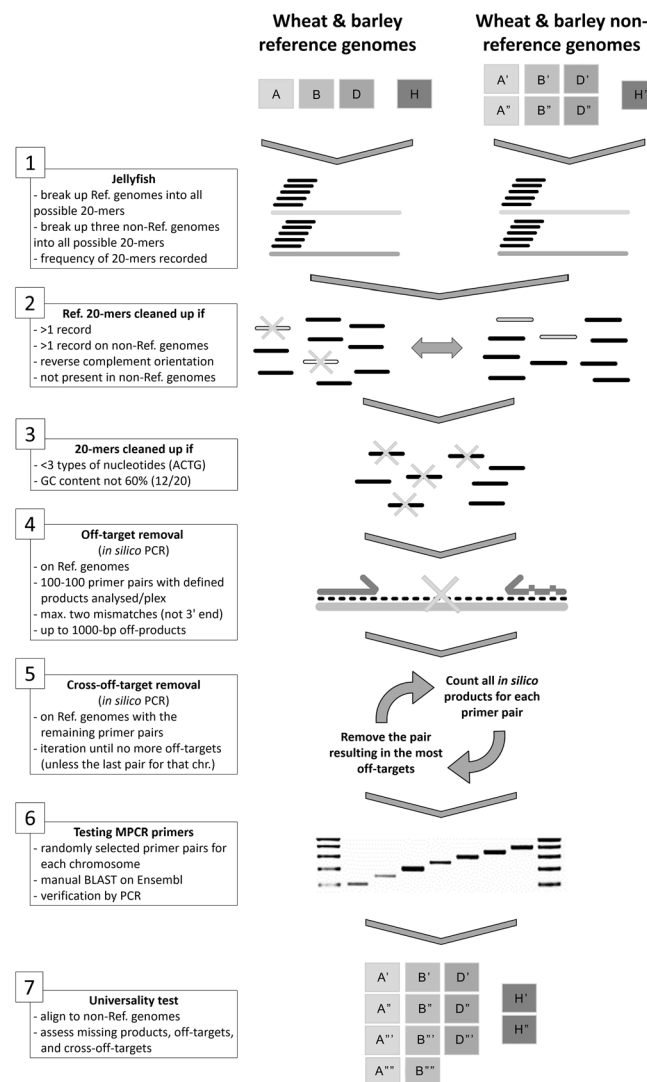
Wheat & barley reference genomes

Wheat & barley non-reference genomes

A B D H

A' B' D' A" B" D" H'

1

Jellyfish
- break up Ref. genomes into all possible 20-mers
- break up three non-Ref. genomes into all possible 20-mers
- frequency of 20-mers recorded

2

Ref. 20-mers cleaned up if
- >1 record
- >1 record on non-Ref. genomes
- reverse complement orientation
- not present in non-Ref. genomes

3

20-mers cleaned up if
- <3 types of nucleotides (ACTG)
- GC content not 60% (12/20)

4

Off-target removal
(in silico PCR)
- on Ref. genomes
- 100-100 primer pairs with defined products analysed/plex
- max. two mismatches (not 3' end)
- up to 1000-bp off-products

5

Cross-off-target removal
(in silico PCR)
- on Ref. genomes with the remaining primer pairs
- iteration until no more off-targets (unless the last pair for that chr.)

Count all in silico products for each primer pair

Remove the pair resulting in the most off-targets

6

Testing MPCR primers
- randomly selected primer pairs for each chromosome
- manual BLAST on Ensembl
- verification by PCR

7

Universality test
- align to non-Ref. genomes
- assess missing products, off-targets, and cross-off-targets

A' B' D' A" B" D" A"' B"' D"' A"" B"" H' H"